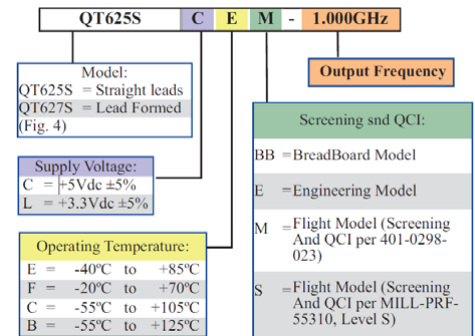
QT625S C E M - 1.000GHz

Model:
QT625S = Straight leads
QT627S = Lead Formed (Fig. 4)

Output Frequency

Supply Voltage:
C = +5Vdc ±5%
L = +3.3Vdc ±5%

Screening snd QCI:
BB = BreadBoard Model
E = Engineering Model
M = Flight Model (Screening And QCI per 401-0298-023)
S = Flight Model (Screening And QCI per MILL-PRF-55310, Level S)

Operating Temperature:

| | | | |
|---|---|---|---|
| E = | -40ºC | to | +85ºC |
| F = | -20ºC | to | +70ºC |
| C = | -55ºC | to | +105ºC |
| B = | -55ºC | to | +125ºC |